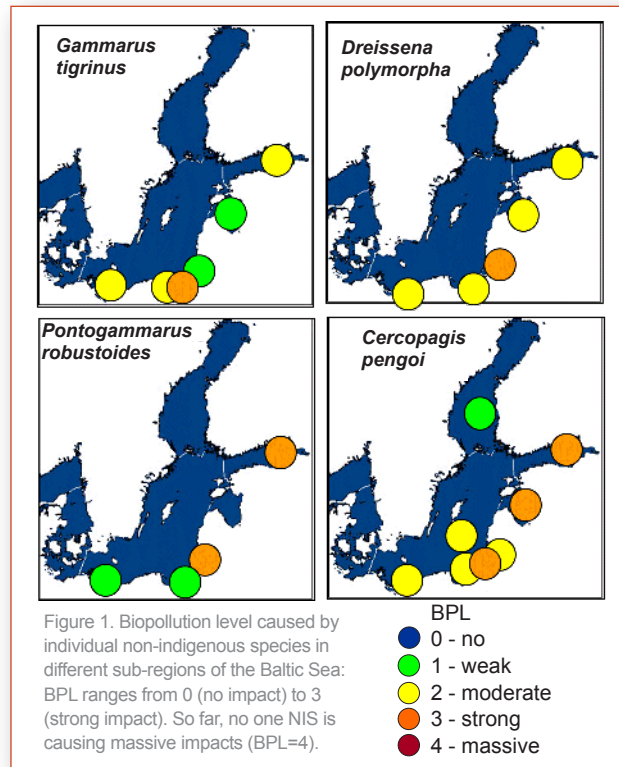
Gammarus tigrinus

Dreissena polymorpha

Pontogammarus robustoides

Cercopagis pengoi

Figure 1. Biopollution level caused by individual non-indigenous species in different sub-regions of the Baltic Sea: BPL ranges from 0 (no impact) to 3 (strong impact). So far, no one NIS is causing massive impacts (BPL=4).

BPL
0 - no
1 - weak
2 - moderate
3 - strong
4 - massive